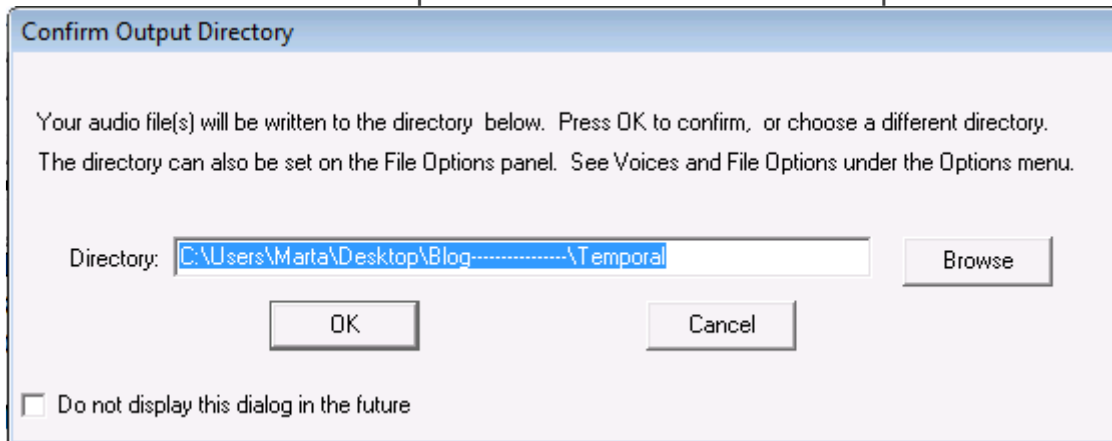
Confirm Output Directory

Your audio file(s) will be written to the directory below. Press OK to confirm, or choose a different directory.
The directory can also be set on the File Options panel. See Voices and File Options under the Options menu.

Directory: C:\Users\Marta\Desktop\Blog----------------\Temporal

Browse

OK

Cancel

Do not display this dialog in the future